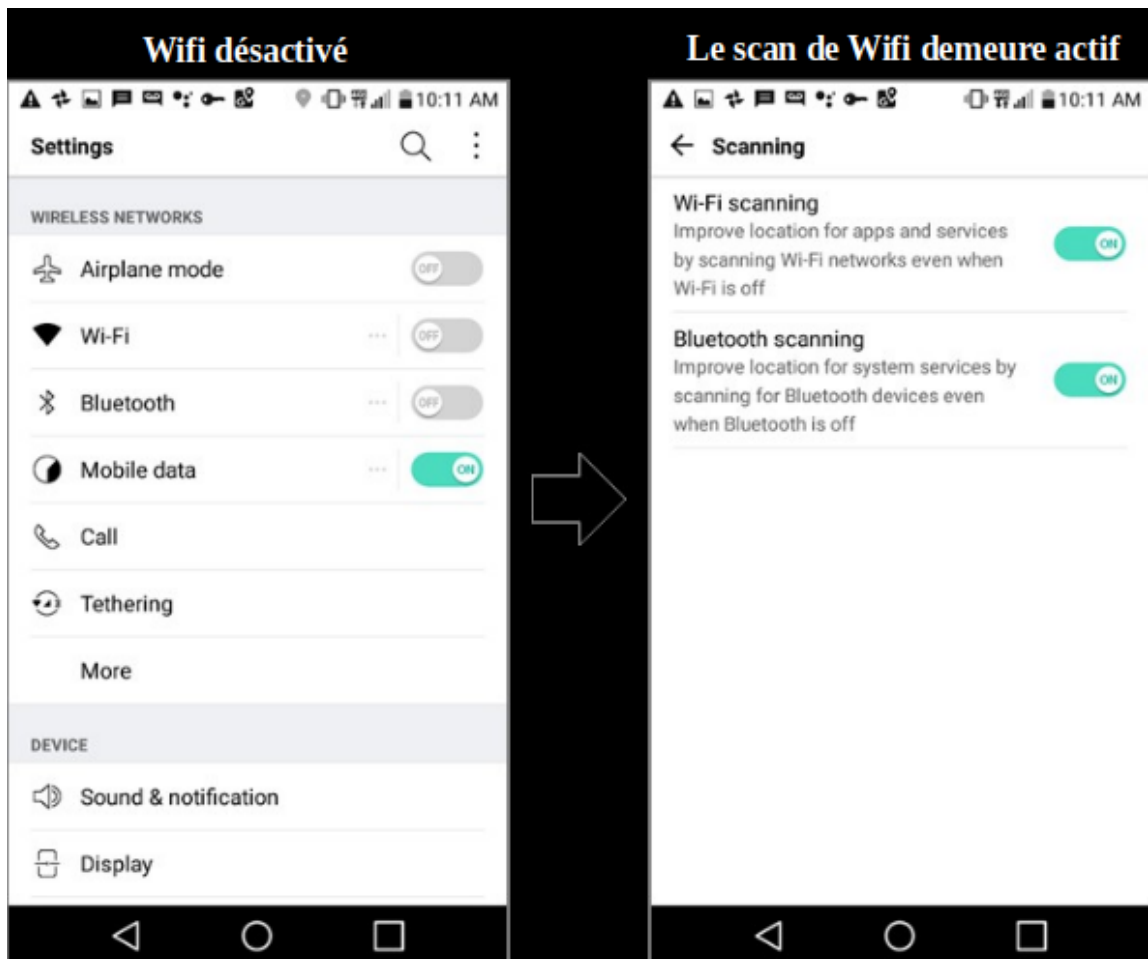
Wifi désactivé

10:11 AM

Settings

WIRELESS NETWORKS

Airplane mode OFF

Wi-Fi OFF

Bluetooth OFF

Mobile data ON

Call

Tethering

More

DEVICE

Sound & notification

Display

Le scan de Wifi demeure actif

10:11 AM

Scanning

Wi-Fi scanning
Improve location for apps and services by scanning Wi-Fi networks even when Wi-Fi is off
ON

Bluetooth scanning
Improve location for system services by scanning for Bluetooth devices even when Bluetooth is off
ON